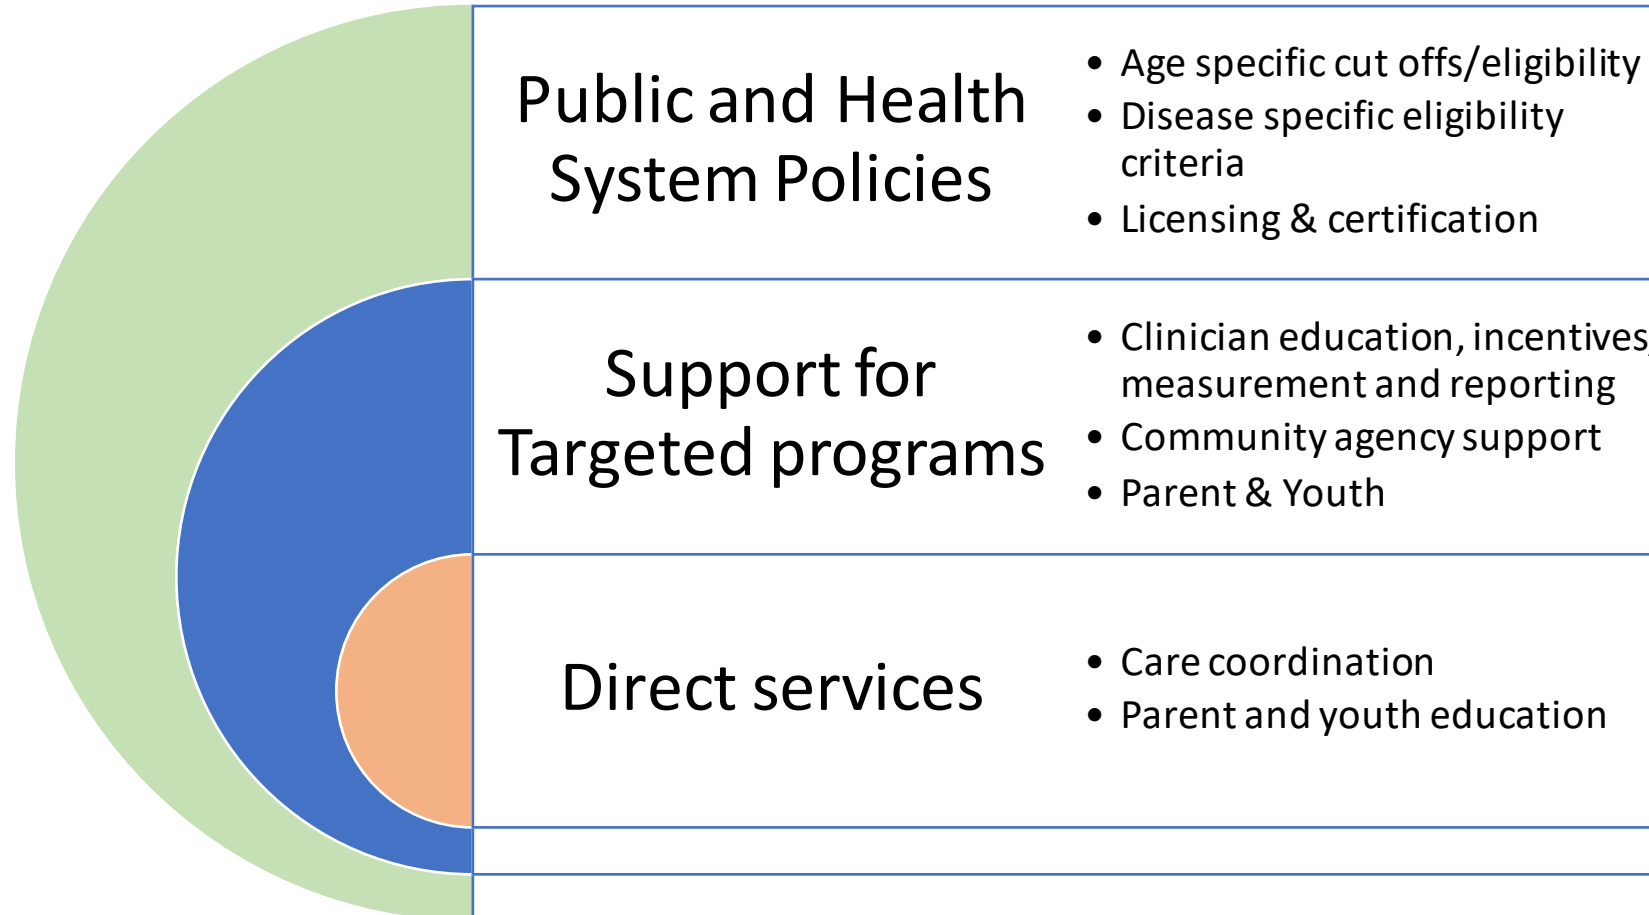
Public and Health System Policies

- Age specific cut offs/eligibility
- Disease specific eligibility criteria
- Licensing & certification

Support for Targeted programs

- Clinician education, incentives, measurement and reporting
- Community agency support
- Parent & Youth

Direct services

- Care coordination
- Parent and youth education